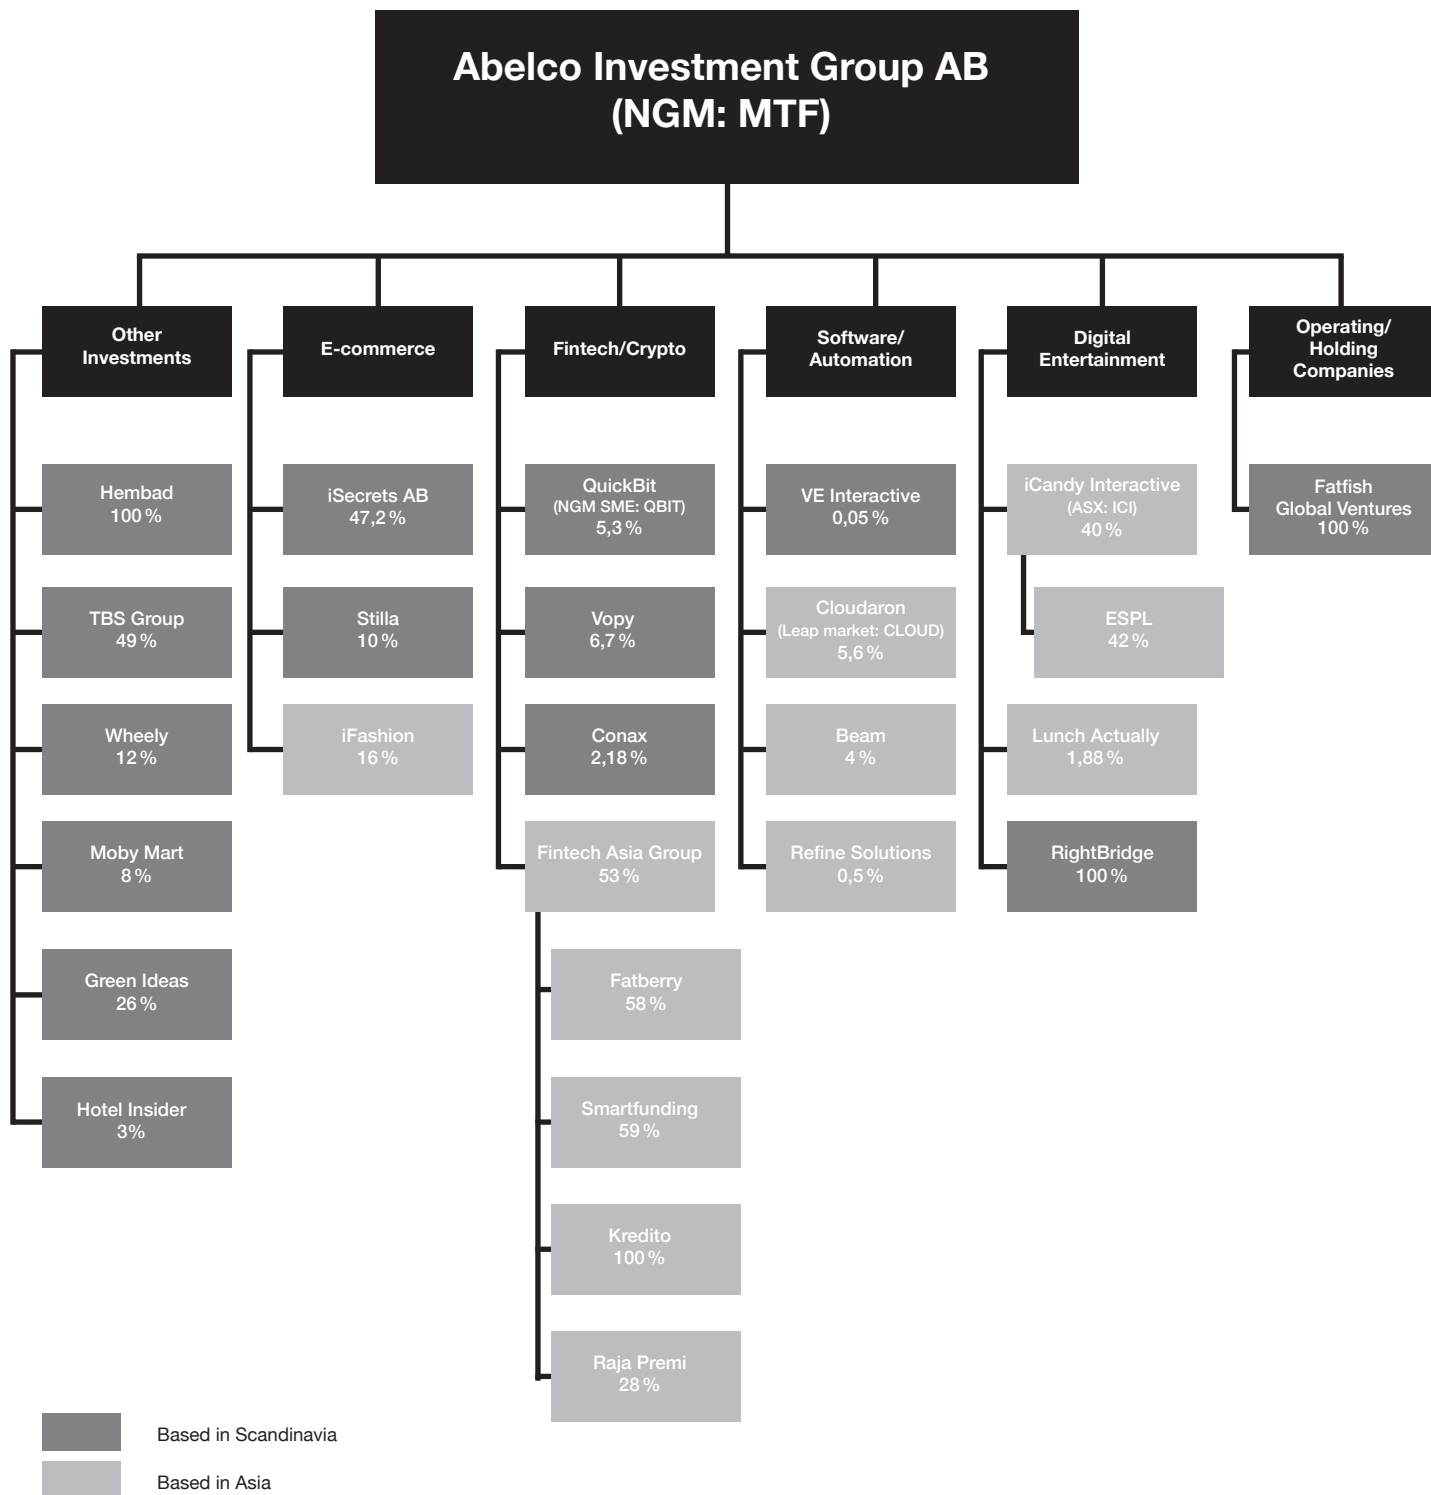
Abelco Investment Group AB
(NGM: MTF)

Other Investments

Hembad
100 %

TBS Group
49 %

Wheely
12 %

Moby Mart
8 %

Green Ideas
26 %

Hotel Insider
3%

E-commerce

iSecrets AB
47,2 %

Stilla
10 %

iFashion
16 %

Fintech/Crypto

QuickBit
(NGM SME: QBIT)
5,3 %

Vopy
6,7 %

Conax
2,18 %

Fintech Asia Group
53 %

Fatberry
58 %

Smartfunding
59 %

Kredito
100 %

Raja Premi
28 %

Software/ Automation

VE Interactive
0,05 %

Cloudaron
(Leap market: CLOUD)
5,6 %

Beam
4 %

Refine Solutions
0,5 %

Digital Entertainment

iCandy Interactive
(ASX: ICI)
40 %

ESPL
42 %

Lunch Actually
1,88 %

RightBridge
100 %

Operating/ Holding Companies

Fatfish Global Ventures
100 %

Based in Scandinavia

Based in Asia